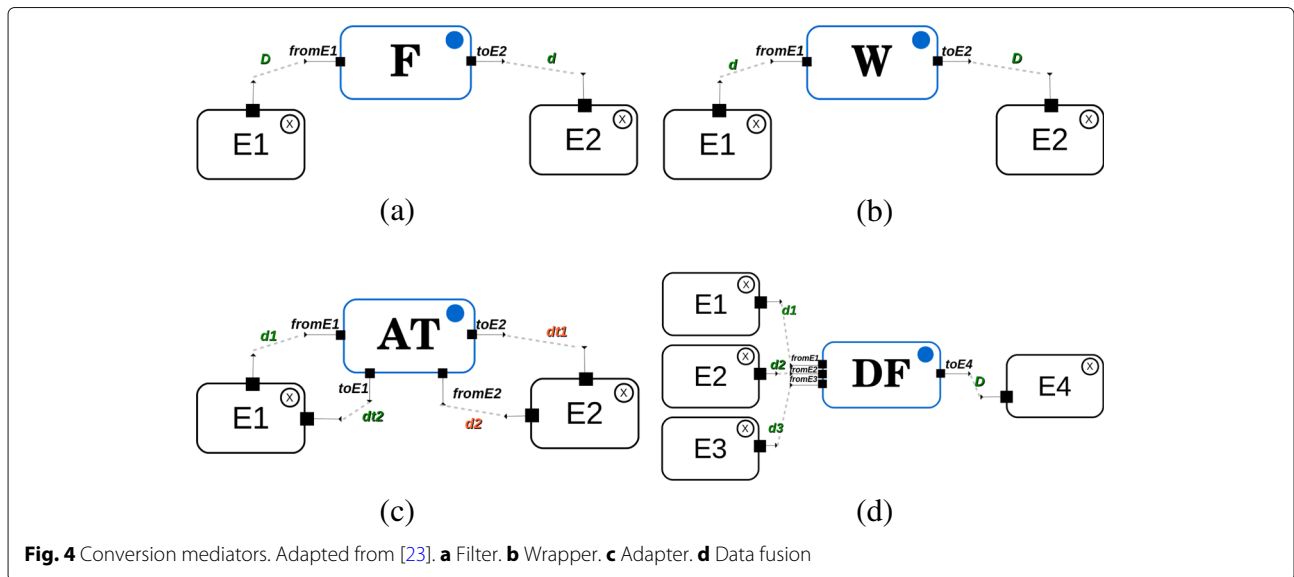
D fromE1 F toE2 d

E1 X E2 X

(a)

d fromE1 W toE2 D

E1 X E2 X

(b)

d1 fromE1 AT toE2 dt1

toE1 fromE2

E1 X dt2 d2 E2 X

(c)

E1 X d1

E2 X d2 fromE1 fromE2 fromE3 DF toE4 D E4 X

E3 X d3

(d)

**Fig. 4** Conversion mediators. Adapted from [23]. **a** Filter. **b** Wrapper. **c** Adapter. **d** Data fusion